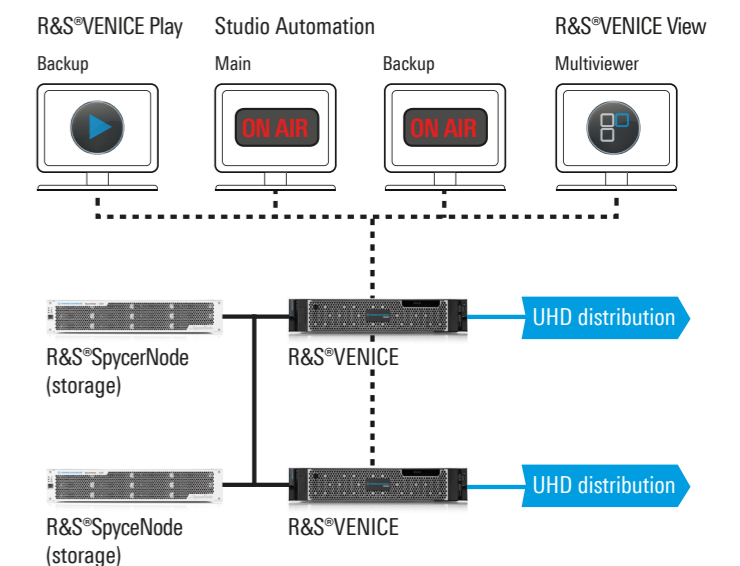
R&S®VENICE Play

Backup

Studio Automation

Main

ON AIR

Backup

ON AIR

R&S®VENICE View

Multiviewer

R&S®SpycerNode (storage)

R&S®VENICE

UHD distribution

R&S®SpyceNode (storage)

R&S®VENICE

UHD distribution